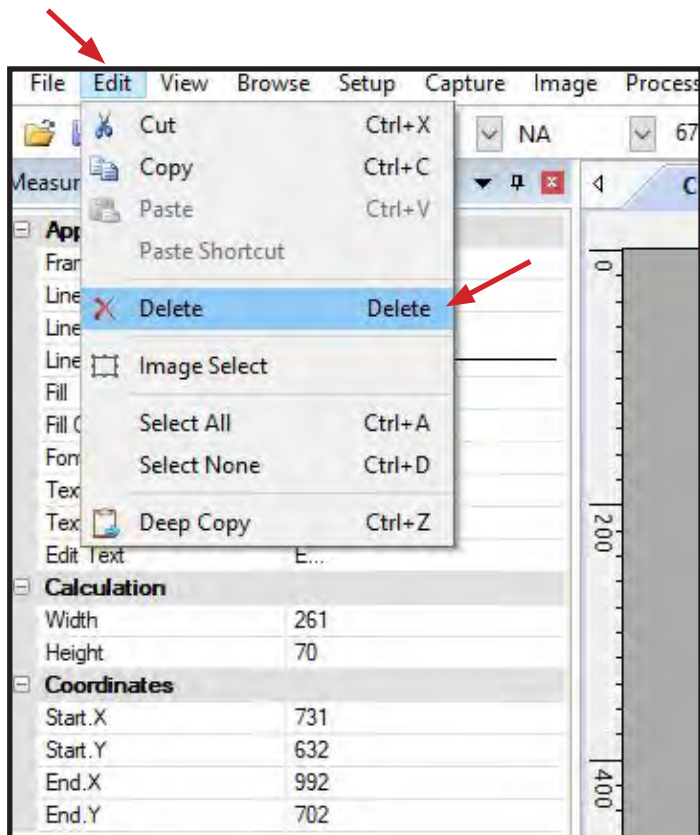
File Edit View Browse Setup Capture Image Process

NA 67

Measur

Cut Ctrl+X
Copy Ctrl+C
Paste Ctrl+V
Paste Shortcut
Delete Delete
Image Select
Select All Ctrl+A
Select None Ctrl+D
Deep Copy Ctrl+Z

App
Fran
Line
Line
Line
Fill
Fill C
Fon
Tex
Tex
Edit Text E...

Calculation
Width 261
Height 70

Coordinates
Start.X 731
Start.Y 632
End.X 992
End.Y 702

0
200
400